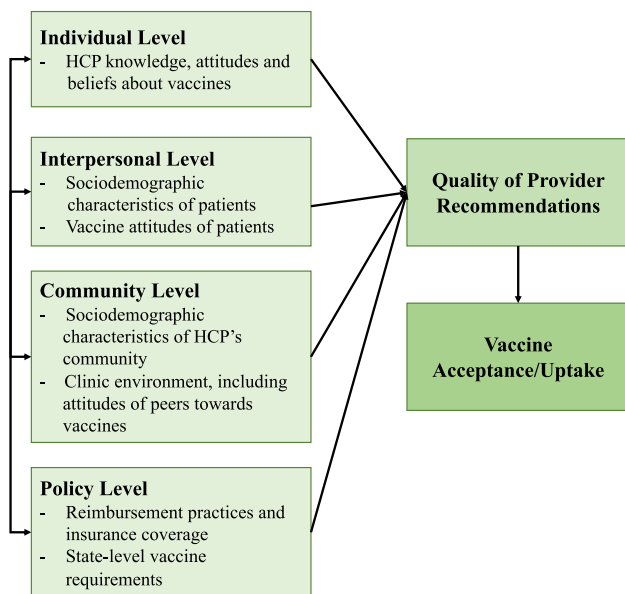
Individual Level
- HCP knowledge, attitudes and beliefs about vaccines

Interpersonal Level
- Sociodemographic characteristics of patients
- Vaccine attitudes of patients

Community Level
- Sociodemographic characteristics of HCP's community
- Clinic environment, including attitudes of peers towards vaccines

Policy Level
- Reimbursement practices and insurance coverage
- State-level vaccine requirements

Quality of Provider Recommendations

Vaccine Acceptance/Uptake